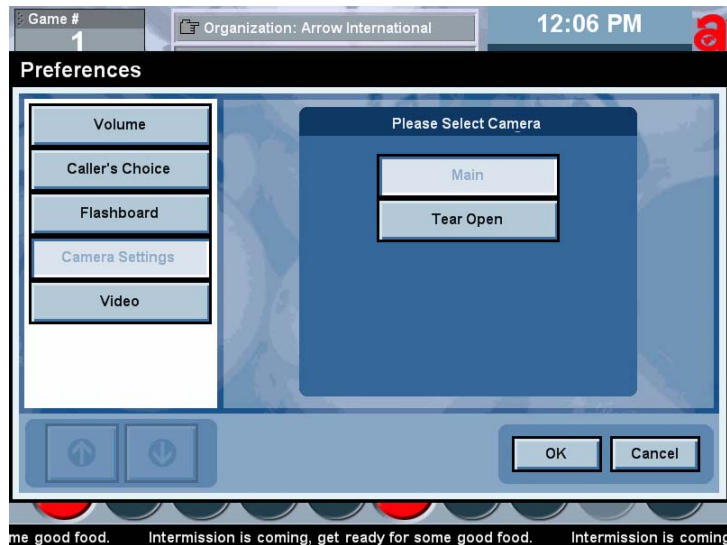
Game #
1
Organization: Arrow International
12:06 PM
a
Preferences
Volume
Caller's Choice
Flashboard
Camera Settings
Video
Please Select Camera
Main
Tear Open
OK
Cancel
me good food. Intermission is coming, get ready for some good food. Intermission is coming